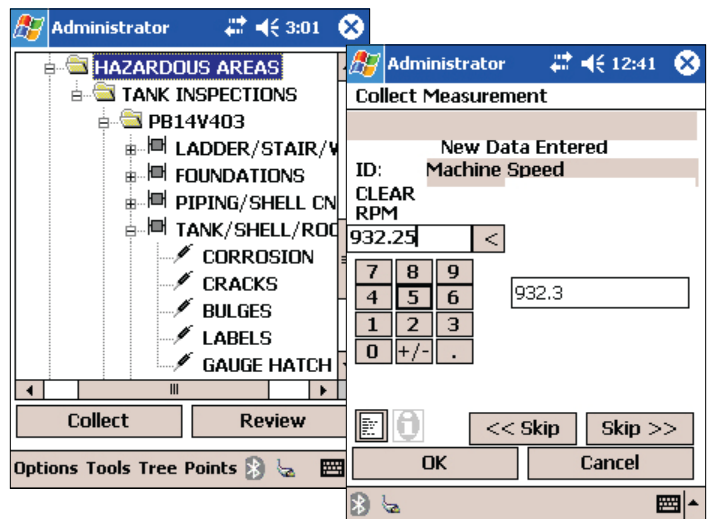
Administrator 3:01

HAZARDOUS AREAS
TANK INSPECTIONS
PB14V403
LADDER/STAIR/V
FOUNDATIONS
PIPING/SHELL CN
TANK/SHELL/ROO
CORROSION
CRACKS
BULGES
LABELS
GAUGE HATCH

Collect
Review

Options Tools Tree Points

Administrator 12:41

Collect Measurement

New Data Entered
ID: Machine Speed
CLEAR
RPM
932.25 <

7 8 9
4 5 6
1 2 3
0 +/- .

932.3

<< Skip
Skip >>
OK
Cancel